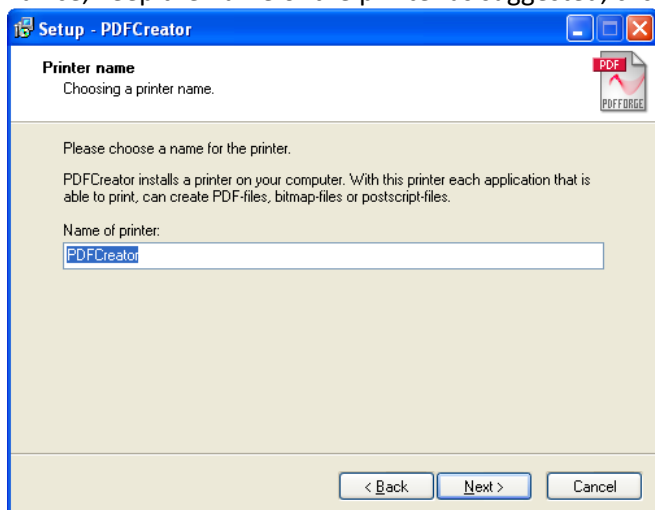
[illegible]

Setup - PDFCreator

Printer name
Choosing a printer name.

PDF
PDFFORGE

Please choose a name for the printer.

PDFCreator installs a printer on your computer. With this printer each application that is able to print, can create PDF-files, bitmap-files or postscript-files.

Name of printer:
PDFCreator

< Back
Next >
Cancel